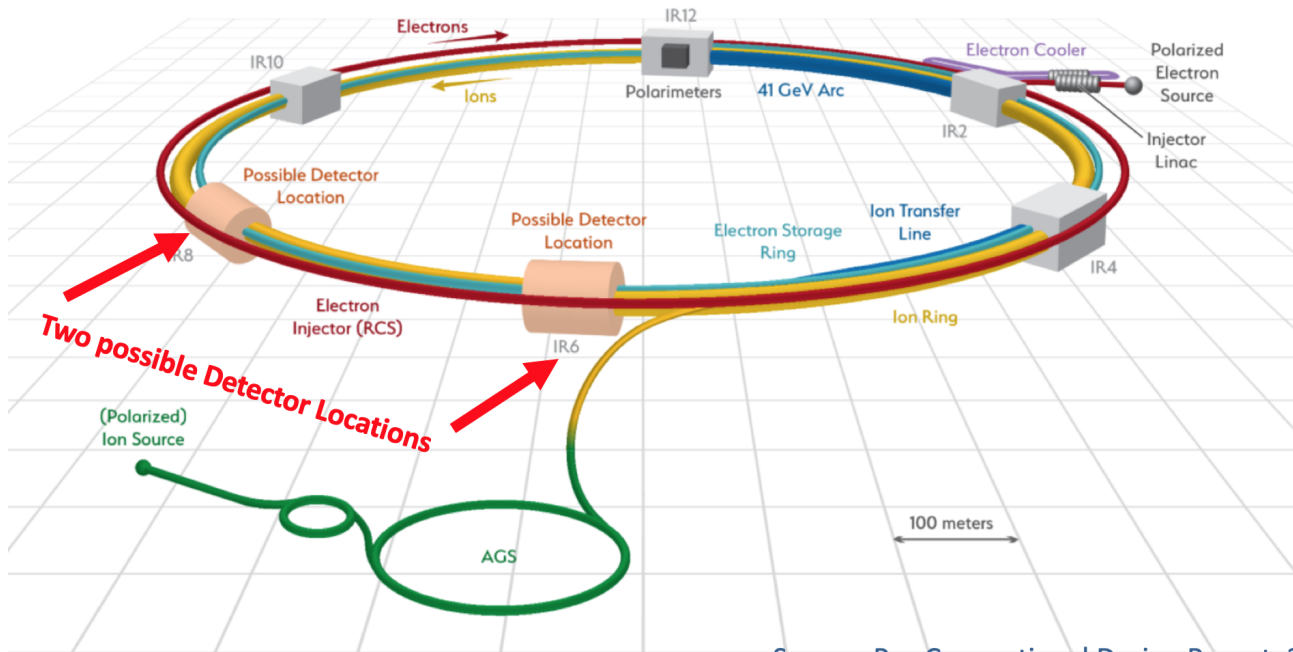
Electrons

IR12

Electron Cooler

Polarized Electron Source

IR10

Ions

Polarimeters

41 GeV Arc

IR2

Injector Linac

Possible Detector Location

IR8

Possible Detector Location

Electron Storage Ring

Ion Transfer Line

IR4

Electron Injector (RCS)

Ion Ring

IR6

Two possible Detector Locations

(Polarized) Ion Source

100 meters

AGS

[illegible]